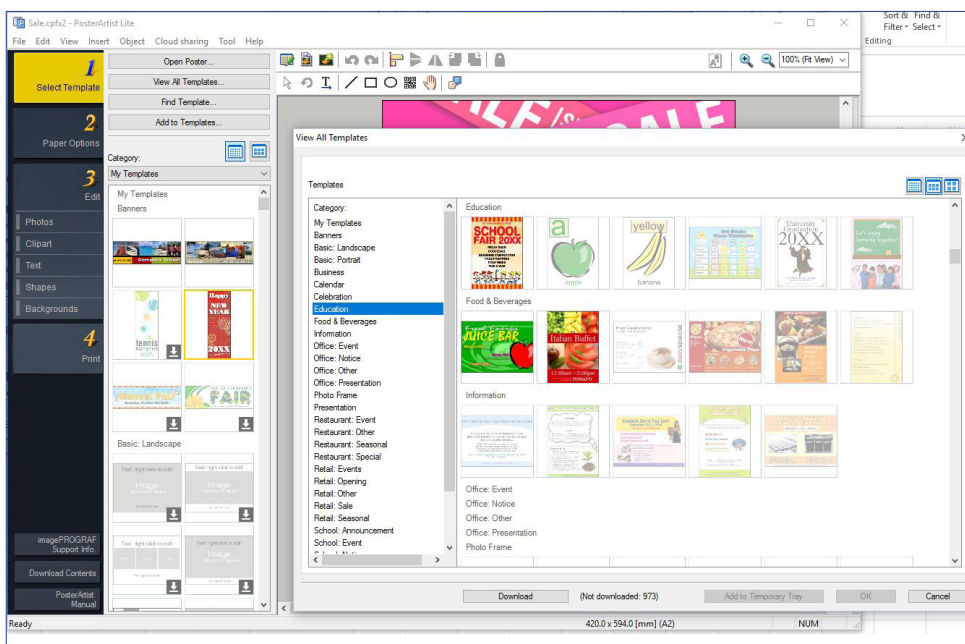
Sale.cpfx2 - PosterArtist Lite

File Edit View Insert Object Cloud sharing Tool Help

Sort & Filter Find & Select
Editing

1 Select Template
2 Paper Options
3 Edit
Photos
Clipart
Text
Shapes
Backgrounds
4 Print

imagePROGRAF Support Info.
Download Contents
PosterArtist Manual

Open Poster...
View All Templates...
Find Template...
Add to Templates...

Category:
My Templates

My Templates
Banners
Basic: Landscape

100% (Fit View)

View All Templates

Templates

Category:
My Templates
Banners
Basic: Landscape
Basic: Portrait
Business
Calendar
Celebration
Education
Food & Beverages
Information
Office: Event
Office: Notice
Office: Other
Office: Presentation
Photo Frame
Presentation
Restaurant: Event
Restaurant: Other
Restaurant: Seasonal
Restaurant: Special
Retail: Events
Retail: Opening
Retail: Other
Retail: Sale
Retail: Seasonal
School: Announcement
School: Event

Education
SCHOOL FAIR 20XX
apple
yellow banana
20XX

Food & Beverages
JUICE BAR
Italian Buffet
11:00am - 2:00pm

Information

Office: Event
Office: Notice
Office: Other
Office: Presentation
Photo Frame

Download (Not downloaded: 973) Add to Temporary Tray OK Cancel

Ready 420.0 x 594.0 [mm] (A2) NUM